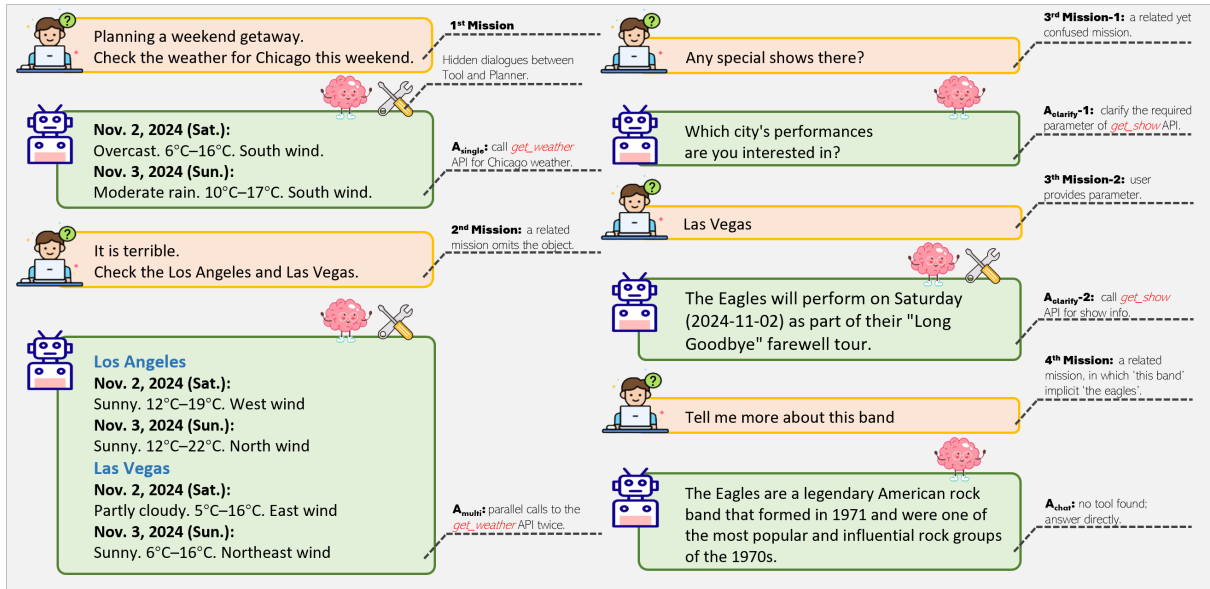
Planning a weekend getaway.
Check the weather for Chicago this weekend.

1st Mission

Hidden dialogues between Tool and Planner.

Nov. 2, 2024 (Sat.):
Overcast. 6°C–16°C. South wind.
Nov. 3, 2024 (Sun.):
Moderate rain. 10°C–17°C. South wind.

$A_{single}$: call get_weather API for Chicago weather.

It is terrible.
Check the Los Angeles and Las Vegas.

2nd Mission: a related mission omits the object.

Los Angeles
Nov. 2, 2024 (Sat.):
Sunny. 12°C–19°C. West wind
Nov. 3, 2024 (Sun.):
Sunny. 12°C–22°C. North wind
Las Vegas
Nov. 2, 2024 (Sat.):
Partly cloudy. 5°C–16°C. East wind
Nov. 3, 2024 (Sun.):
Sunny. 6°C–16°C. Northeast wind

$A_{multi}$: parallel calls to the get_weather API twice.

Any special shows there?

3rd Mission-1: a related yet confused mission.

Which city's performances are you interested in?

$A_{clarify}$-1: clarify the required parameter of get_show API.

Las Vegas

3th Mission-2: user provides parameter.

The Eagles will perform on Saturday (2024-11-02) as part of their "Long Goodbye" farewell tour.

$A_{clarify}$-2: call get_show API for show info.

Tell me more about this band

4th Mission: a related mission, in which 'this band' implicit 'the eagles'.

The Eagles are a legendary American rock band that formed in 1971 and were one of the most popular and influential rock groups of the 1970s.

$A_{chat}$: no tool found; answer directly.